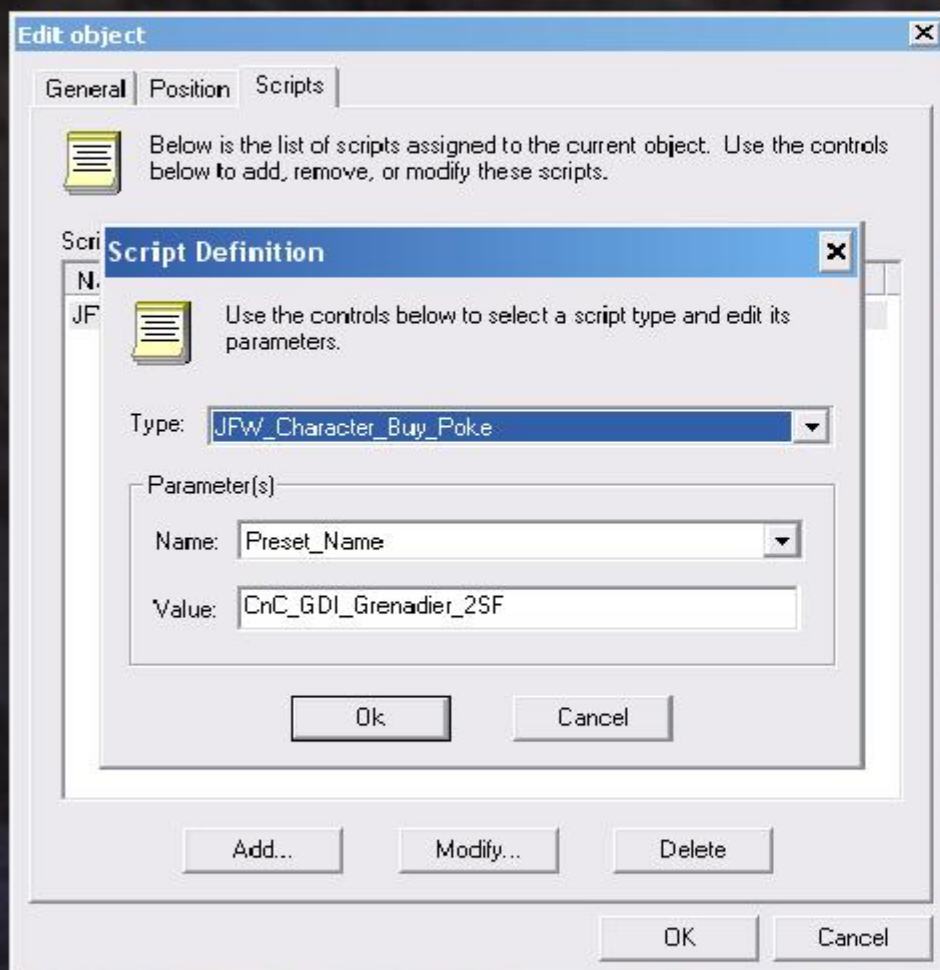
Edit object

General | Position | Scripts

Below is the list of scripts assigned to the current object. Use the controls below to add, remove, or modify these scripts.

Scri

N.

JF

Script Definition

Use the controls below to select a script type and edit its parameters.

Type: JFW_Character_Buy_Poke

Parameter(s)

Name: Preset_Name

Value: CnC_GDI_Grenadier_2SF

Ok

Cancel

Add...

Modify...

Delete

OK

Cancel